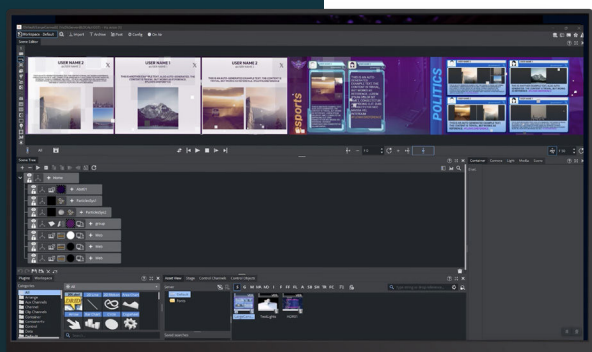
Workspace: Default

Scene Editor

USER NAME 1

USER NAME 2

USER NAME 3

sports

POLITICS

Scene Tree

Home

Container

Camera

Light

Media

Icons

Plugins

Workspace

Categories

Asset View

Stage

Control Channels

Control Objects

Spotlight